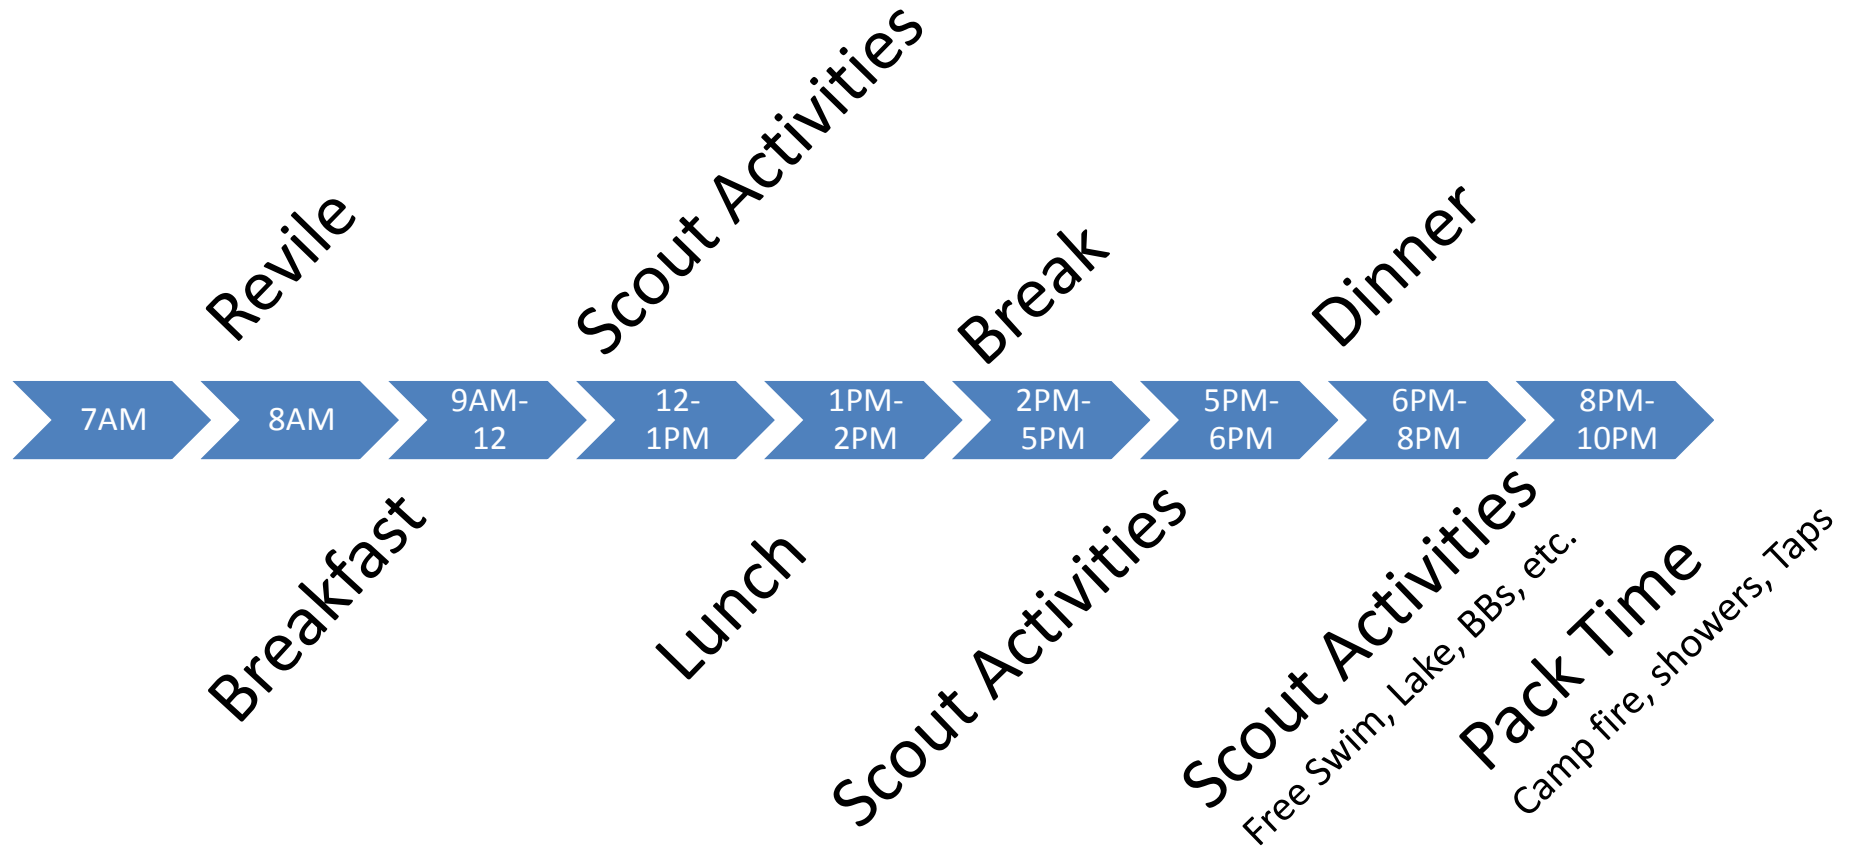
Revile

Scout Activities

Break

Dinner

7AM

8AM

9AM-12

12-1PM

1PM-2PM

2PM-5PM

5PM-6PM

6PM-8PM

8PM-10PM

Breakfast

Lunch

Scout Activities

Scout Activities
Free Swim, Lake, BBs, etc.

Pack Time
Camp fire, showers, Taps